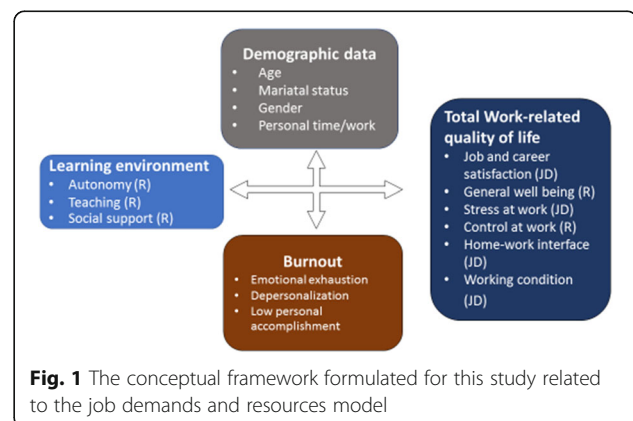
Demographic data
• Age
• Mariatal status
• Gender
• Personal time/work

Learning environment
• Autonomy (R)
• Teaching (R)
• Social support (R)

Total Work-related quality of life
• Job and career satisfaction (JD)
• General well being (R)
• Stress at work (JD)
• Control at work (R)
• Home-work interface (JD)
• Working condition (JD)

Burnout
• Emotional exhaustion
• Depersonalization
• Low personal accomplishment

Fig. 1 The conceptual framework formulated for this study related to the job demands and resources model